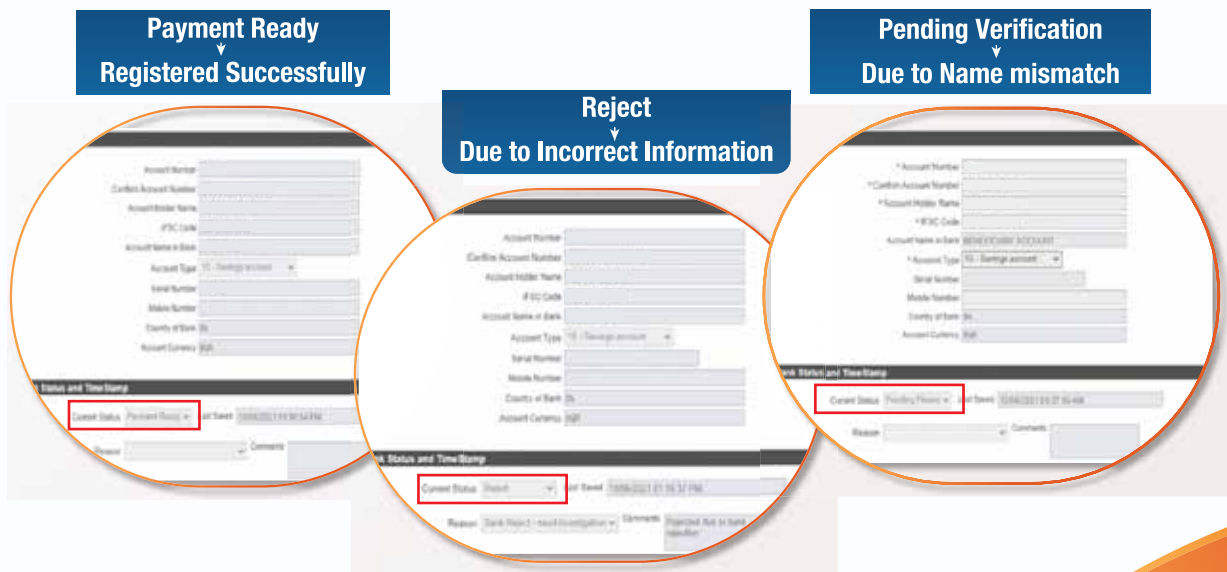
Payment Ready
Registered Successfully

Account Number
Confirm Account Number
Account Holder Name
IFSC Code
Account Name in Bank
Account Type 10 - Savings account
Serial Number
Mobile Number
Country of Bank IN
Account Currency INR

Status and TimeStamp
Current Status Payment Ready
Last Saved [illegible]
Reason
Comments

Reject
Due to Incorrect Information

Account Number
Confirm Account Number
Account Holder Name
IFSC Code
Account Name in Bank
Account Type 10 - Savings account
Serial Number
Mobile Number
Country of Bank IN
Account Currency INR

Bank Status and TimeStamp
Current Status Reject
Last Saved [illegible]
Reason Bank Reject - need investigation
Comments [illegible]

Pending Verification
Due to Name mismatch

* Account Number
* Confirm Account Number
* Account Holder Name
* IFSC Code
Account Name in Bank BENEFICIARY ACCOUNT
* Account Type 10 - Savings account
Serial Number
Mobile Number
Country of Bank IN
Account Currency INR

Bank Status and TimeStamp
Current Status Pending Review
Last Saved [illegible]
Reason
Comments